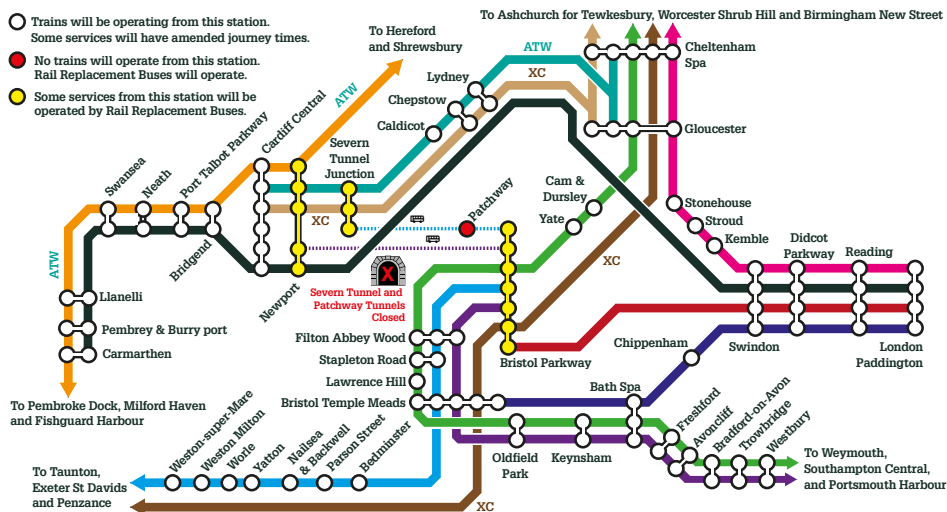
Trains will be operating from this station. Some services will have amended journey times.

No trains will operate from this station. Rail Replacement Buses will operate.

Some services from this station will be operated by Rail Replacement Buses.

To Hereford and Shrewsbury

To Ashchurch for Tewkesbury, Worcester Shrub Hill and Birmingham New Street

ATW

XC

Cheltenham Spa

Gloucester

Lydney

Chepstow

Caldicot

ATW

Cardiff Central

Severn Tunnel Junction

Swansea

Neath

Port Talbot Parkway

Bridgend

XC

Patchway

Cam & Dursley

Yate

Stonehouse

Stroud

Kemble

XC

Didcot Parkway

Reading

Newport

Severn Tunnel and Patchway Tunnels Closed

ATW

Llanelli

Pembrey & Burry port

Carmarthen

Filton Abbey Wood

Stapleton Road

Lawrence Hill

Bristol Temple Meads

Bristol Parkway

Chippenham

Swindon

London Paddington

Bath Spa

To Pembroke Dock, Milford Haven and Fishguard Harbour

Weston-super-Mare

Weston Milton

Worle

Yatton

Nailsea & Backwell

Parson Street

Bedminster

Oldfield Park

Keynsham

Freshford

Avoncliff

Bradford-on-Avon

Trowbridge

Westbury

To Weymouth, Southampton Central, and Portsmouth Harbour

To Taunton, Exeter St Davids and Penzance

XC